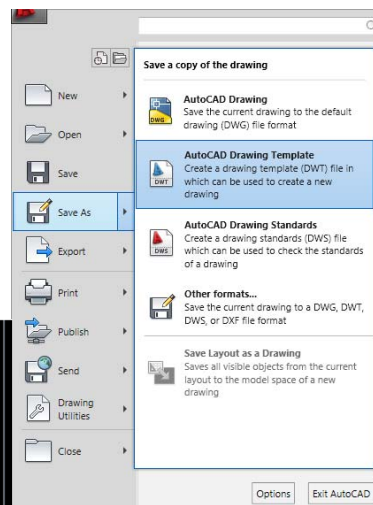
New

Open

Save

Save As

Export

Print

Publish

Send

Drawing Utilities

Close

Save a copy of the drawing

DWG

AutoCAD Drawing
Save the current drawing to the default drawing (DWG) file format

DWT

AutoCAD Drawing Template
Create a drawing template (DWT) file in which can be used to create a new drawing

DWS

AutoCAD Drawing Standards
Create a drawing standards (DWS) file which can be used to check the standards of a drawing

Other formats...
Save the current drawing to a DWG, DWT, DWS, or DXF file format

Save Layout as a Drawing
Saves all visible objects from the current layout to the model space of a new drawing

Options

Exit AutoCAD